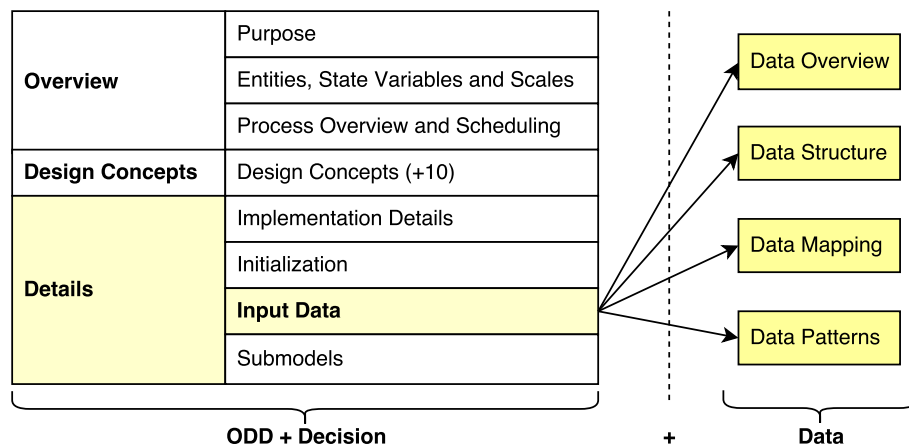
| | |
|---|---|
| **Overview** | Purpose |
| | Entities, State Variables and Scales |
| | Process Overview and Scheduling |
| **Design Concepts** | Design Concepts (+10) |
| **Details** | Implementation Details |
| | Initialization |
| | **Input Data** |
| | Submodels |

Data Overview

Data Structure

Data Mapping

Data Patterns

ODD + Decision

+

Data